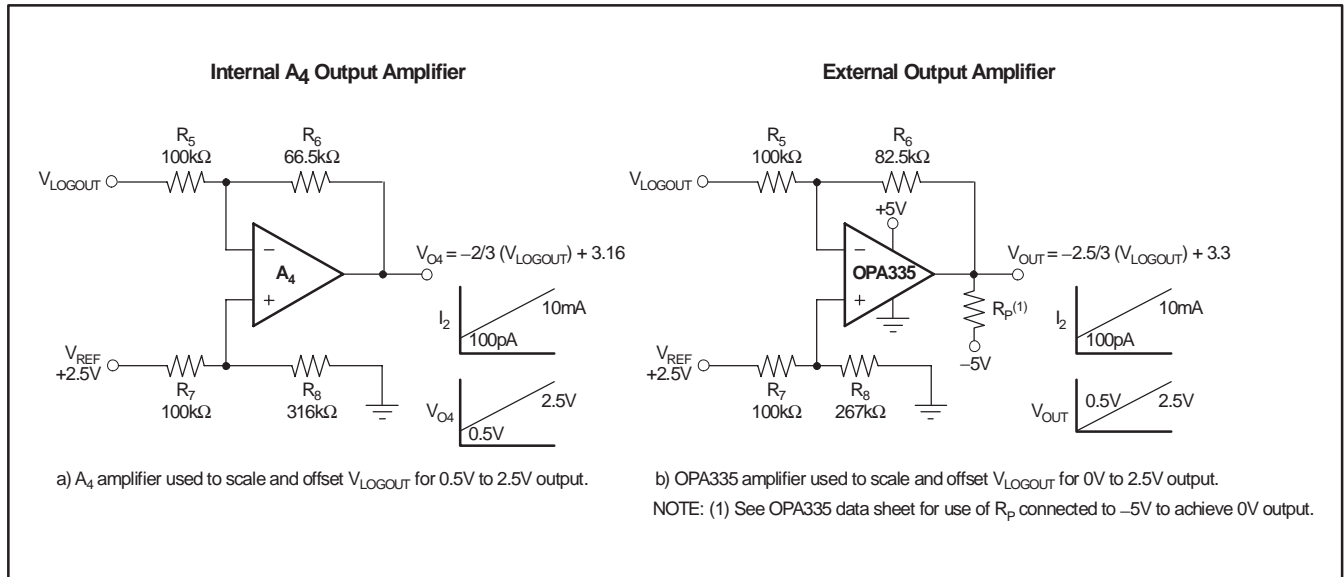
Internal $A_4$ Output Amplifier

$R_5$
100kΩ

$R_6$
66.5kΩ

$V_{LOGOUT}$

$A_4$

−

+

$V_{O4} = -2/3\ (V_{LOGOUT}) + 3.16$

$I_2$
10mA
100pA

$V_{REF}$
+2.5V

$R_7$
100kΩ

$R_8$
316kΩ

$V_{O4}$
2.5V
0.5V

a) $A_4$ amplifier used to scale and offset $V_{LOGOUT}$ for 0.5V to 2.5V output.

External Output Amplifier

$R_5$
100kΩ

$R_6$
82.5kΩ

$V_{LOGOUT}$

+5V

−

+

OPA335

$V_{OUT} = -2.5/3\ (V_{LOGOUT}) + 3.3$

$R_P^{(1)}$

−5V

$I_2$
10mA
100pA

$V_{REF}$
+2.5V

$R_7$
100kΩ

$R_8$
267kΩ

$V_{OUT}$
0.5V
2.5V

b) OPA335 amplifier used to scale and offset $V_{LOGOUT}$ for 0V to 2.5V output.

NOTE: (1) See OPA335 data sheet for use of $R_P$ connected to −5V to achieve 0V output.